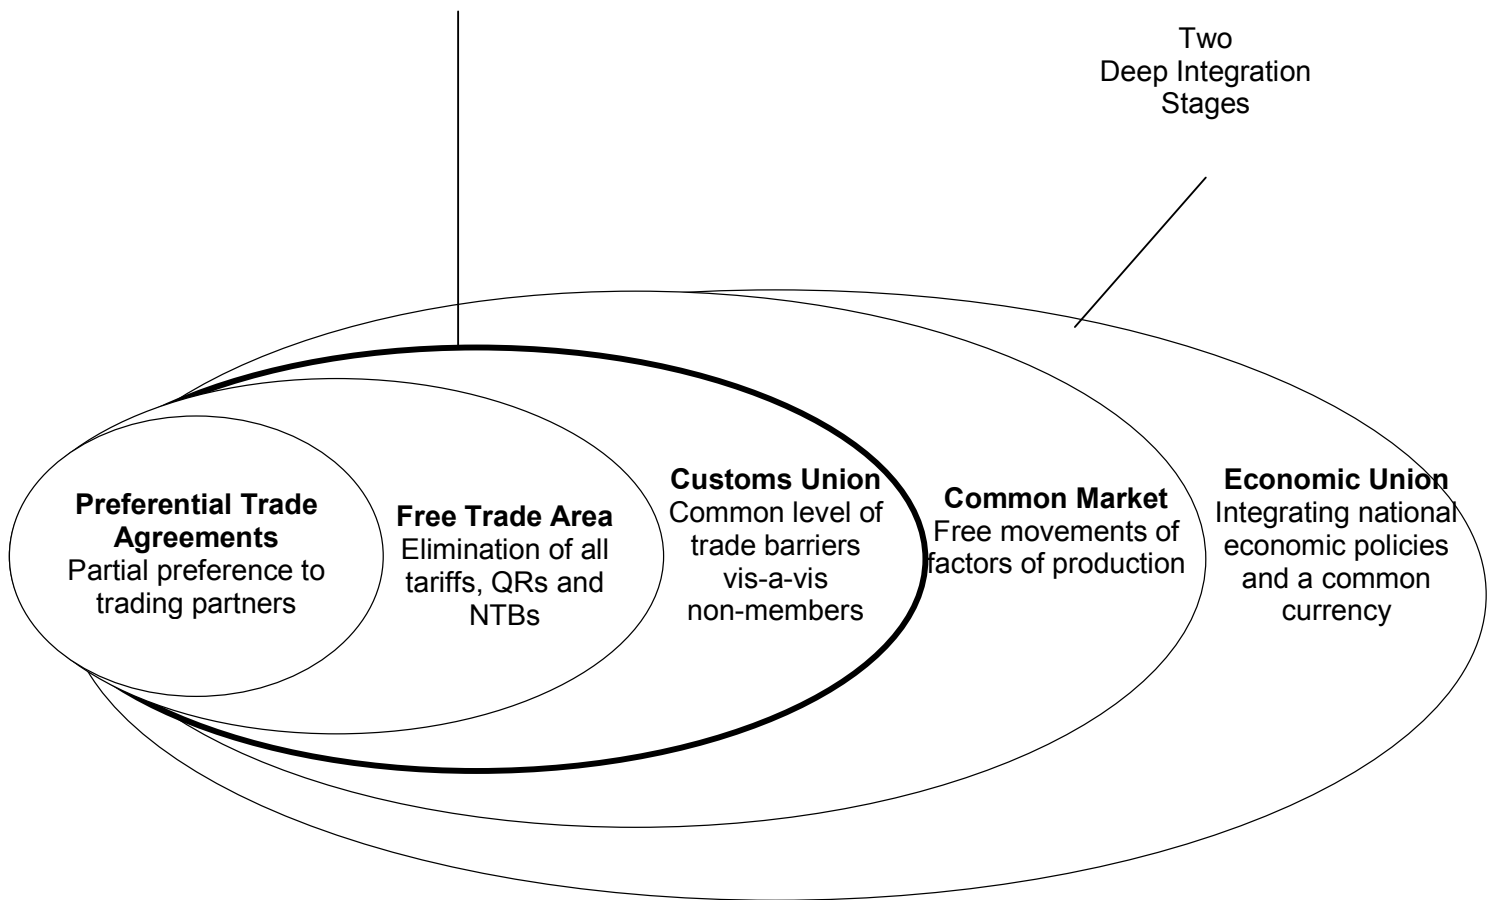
Two Deep Integration Stages

**Preferential Trade Agreements**
Partial preference to trading partners

**Free Trade Area**
Elimination of all tariffs, QRs and NTBs

**Customs Union**
Common level of trade barriers vis-a-vis non-members

**Common Market**
Free movements of factors of production

**Economic Union**
Integrating national economic policies and a common currency